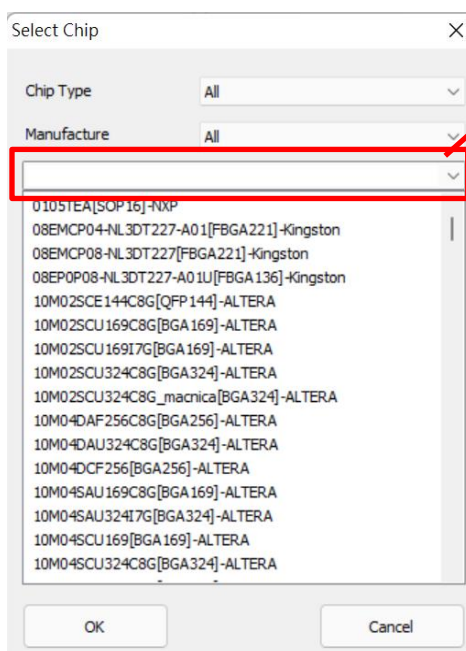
Select Chip
×

Chip Type
All

Manufacture
All

0105TEA[SOP16]-NXP
08EMCP04-NL3DT227-A01[FBGA221]-Kingston
08EMCP08-NL3DT227[FBGA221]-Kingston
08EP0P08-NL3DT227-A01U[FBGA136]-Kingston
10M02SCE144C8G[QFP144]-ALTERA
10M02SCU169C8G[BGA169]-ALTERA
10M02SCU169I7G[BGA169]-ALTERA
10M02SCU324C8G[BGA324]-ALTERA
10M02SCU324C8G_macnica[BGA324]-ALTERA
10M04DAF256C8G[BGA256]-ALTERA
10M04DAU324C8G[BGA324]-ALTERA
10M04DCF256[BGA256]-ALTERA
10M04SAU169C8G[BGA169]-ALTERA
10M04SAU324I7G[BGA324]-ALTERA
10M04SCU169[BGA169]-ALTERA
10M04SCU324C8G[BGA324]-ALTERA

OK
Cancel